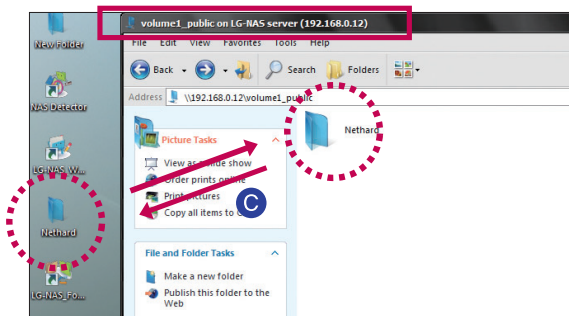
New Folder

NAS Detector

LG-NAS_W...

Nethard

LG-NAS_Fo...

volume1_public on LG-NAS server (192.168.0.12)

File Edit View Favorites Tools Help

Back Search Folders

Address \\192.168.0.12\volume1_public

Picture Tasks

View as a slide show
Order prints online
Print pictures
Copy all items to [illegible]

Nethard

C

File and Folder Tasks

Make a new folder
Publish this folder to the Web